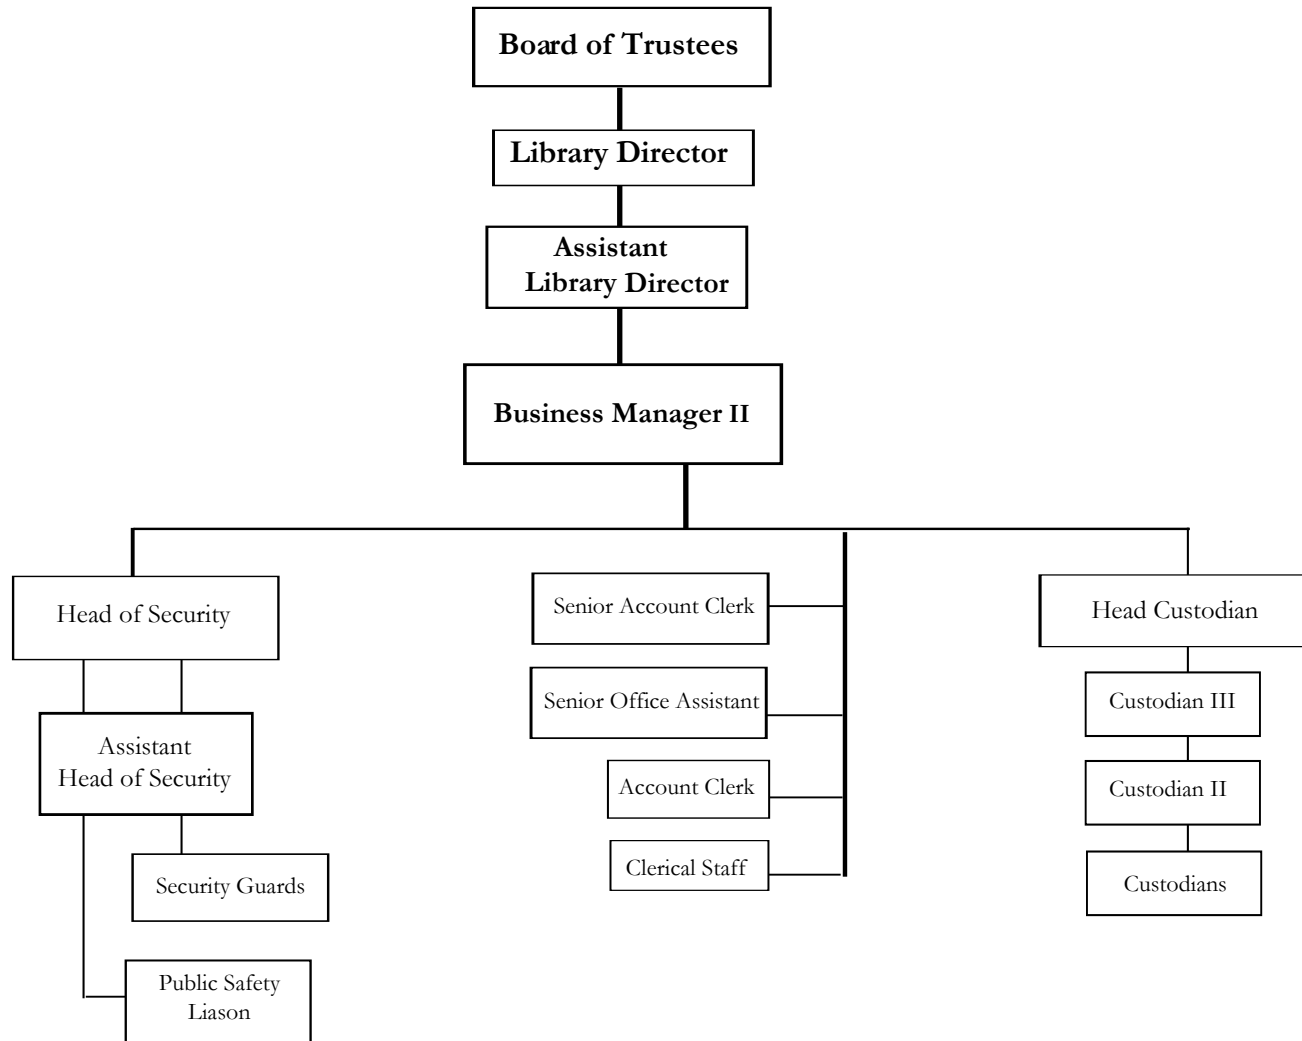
Board of Trustees

Library Director

Assistant Library Director

Business Manager II

Head of Security

Assistant Head of Security

Security Guards

Public Safety Liason

Senior Account Clerk

Senior Office Assistant

Account Clerk

Clerical Staff

Head Custodian

Custodian III

Custodian II

Custodians